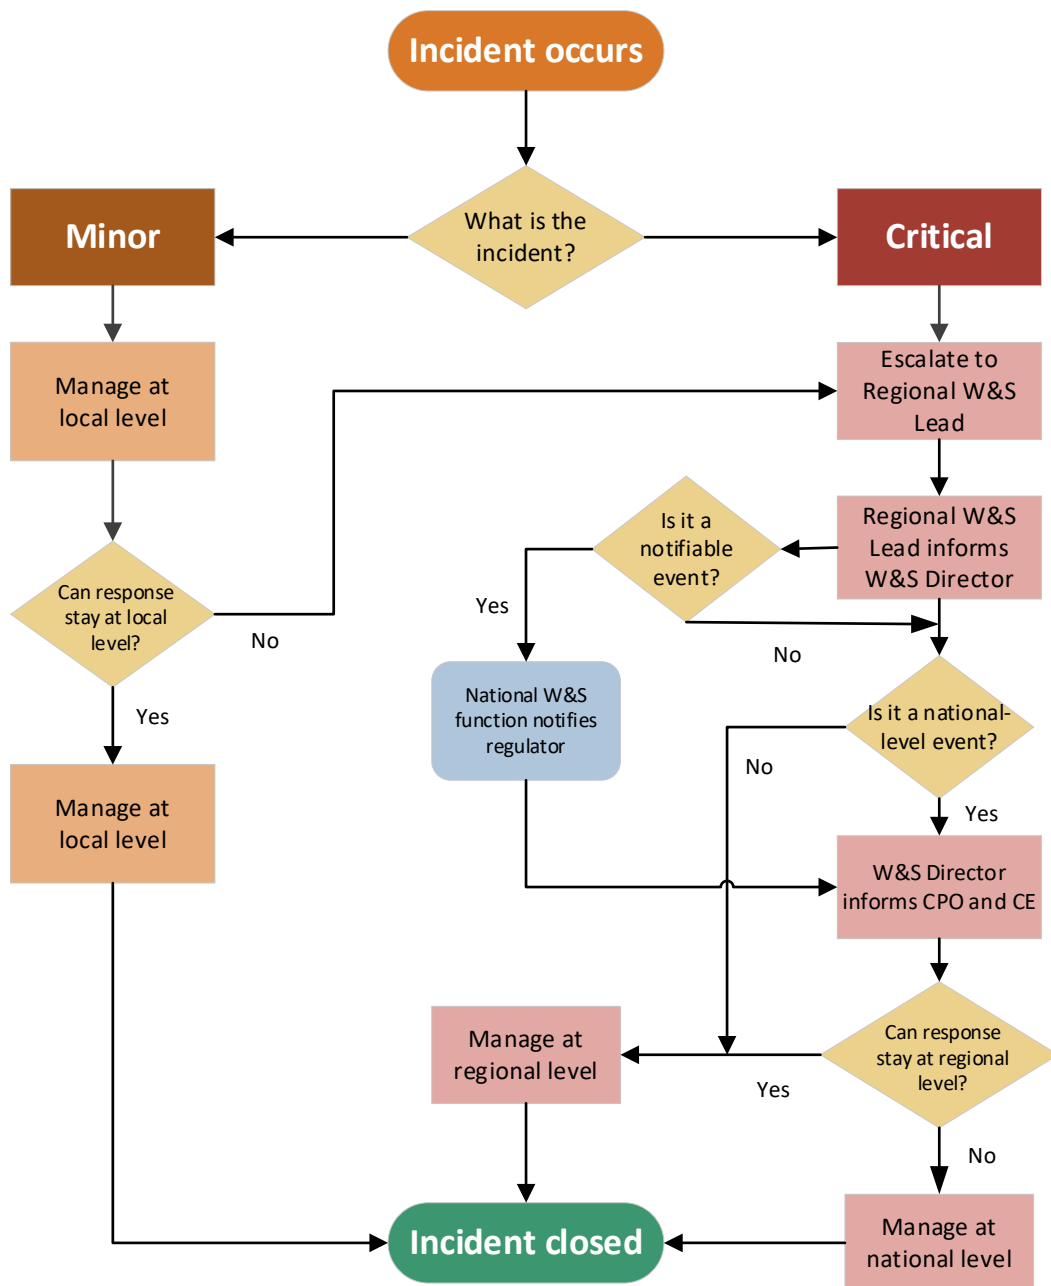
Incident occurs

What is the incident?

Minor

Critical

Manage at local level

Escalate to Regional W&S Lead

Regional W&S Lead informs W&S Director

Is it a notifiable event?

Yes

No

Can response stay at local level?

No

Yes

National W&S function notifies regulator

Is it a national-level event?

No

Yes

Manage at local level

W&S Director informs CPO and CE

Manage at regional level

Can response stay at regional level?

Yes

No

Incident closed

Manage at national level